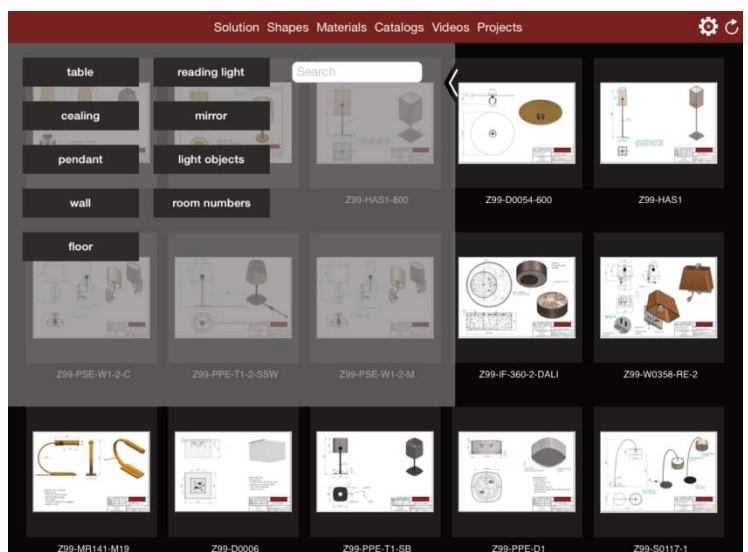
Solution Shapes Materials Catalogs Videos Projects

table
reading light
Search
cealing
mirror
pendant
light objects
wall
room numbers
floor

Z99-HAS1-800
Z99-D0054-600
Z99-HAS1

Z99-PSE-W1-2-C
Z99-PPE-T1-2-SSW
Z99-PSE-W1-2-M
Z99-IF-360-2-DALI
Z99-W0358-RE-2

Z99-MR141-M19
Z99-D0006
Z99-PPE-T1-SB
Z99-PPE-D1
Z99-S0117-1